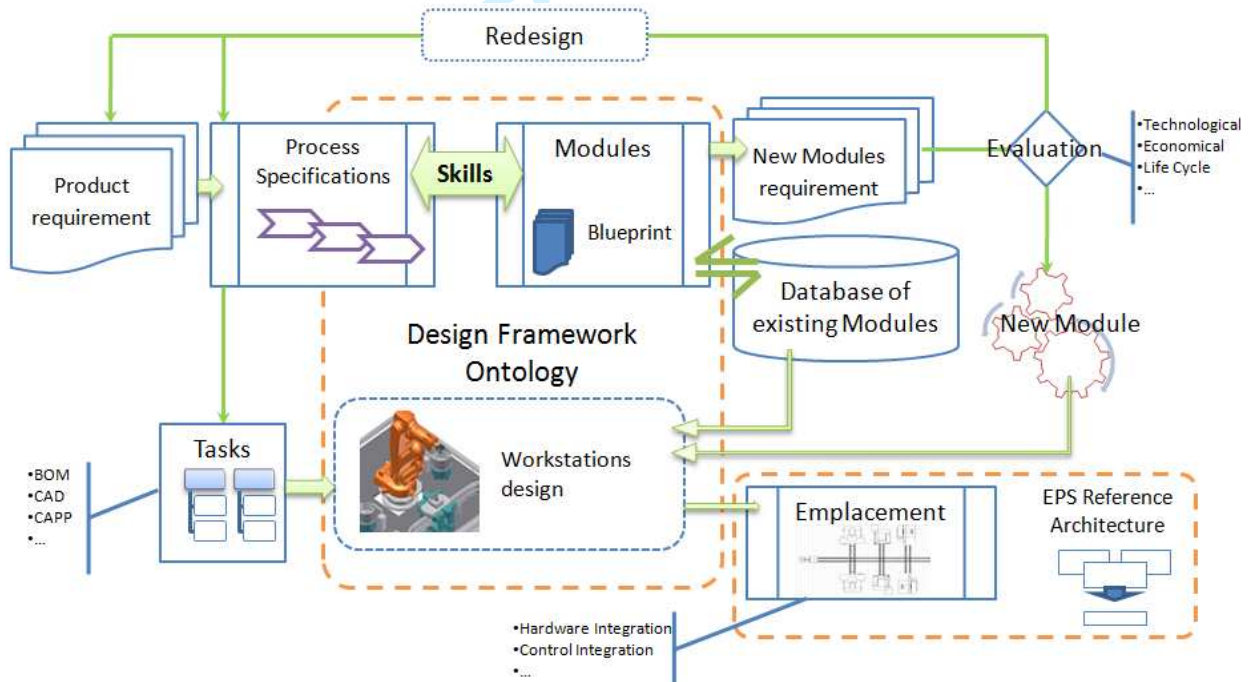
Redesign

Product requirement

Process Specifications

Skills

Modules

Blueprint

New Modules requirement

Evaluation

•Technological
•Economical
•Life Cycle
•...

Database of existing Modules

New Module

Design Framework Ontology

Tasks

•BOM
•CAD
•CAPP
•...

Workstations design

Emplacement

EPS Reference Architecture

•Hardware Integration
•Control Integration
•...